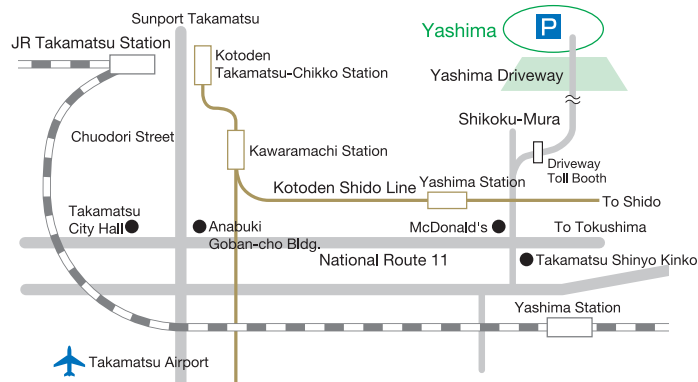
Sunport Takamatsu

JR Takamatsu Station

Yashima

P

Kotoden Takamatsu-Chikko Station

Yashima Driveway

Shikoku-Mura

Chuodori Street

Kawaramachi Station

Driveway Toll Booth

Kotoden Shido Line

Yashima Station

To Shido

Takamatsu City Hall

Anabuki Goban-cho Bldg.

McDonald's

To Tokushima

National Route 11

Takamatsu Shinyo Kinko

Yashima Station

Takamatsu Airport